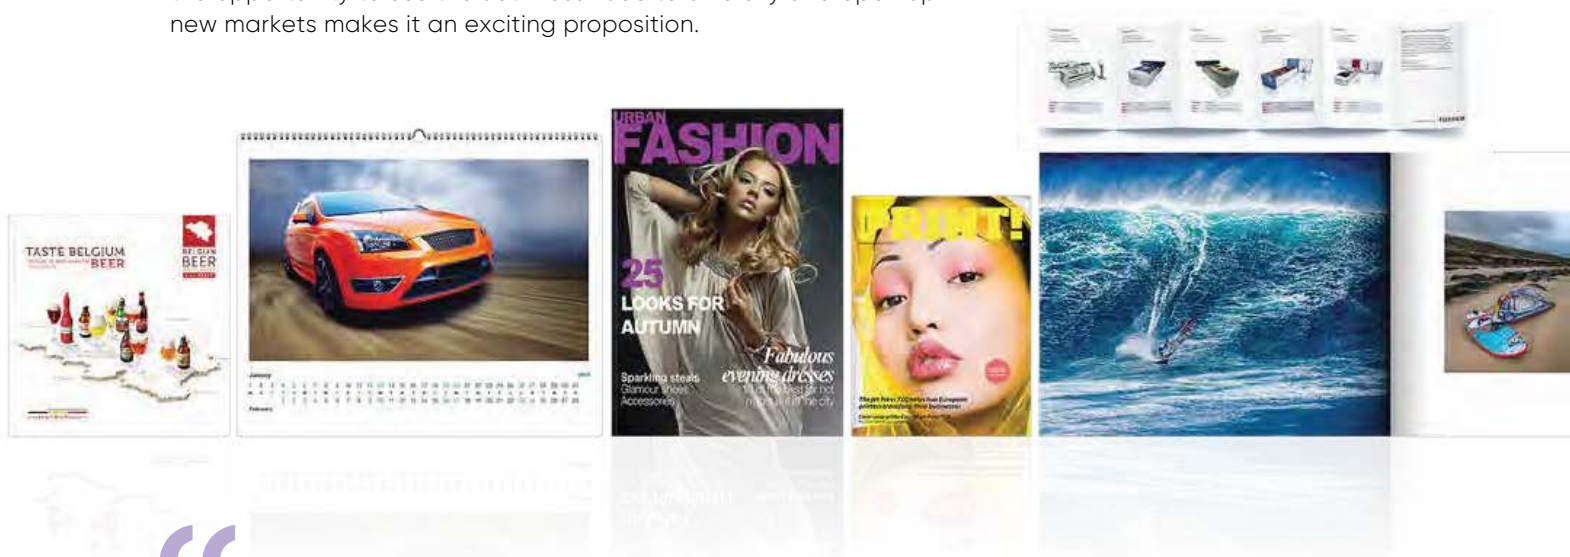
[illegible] new markets makes it an exciting proposition.

TASTE BELGIUM BEER

BELGIAN BEER

January

February

URBAN FASHION

25 LOOKS FOR AUTUMN

Sparkling steals Glamour Shoes Accessories

Fabulous evening dresses

PRINT!

FUJIFILM

“